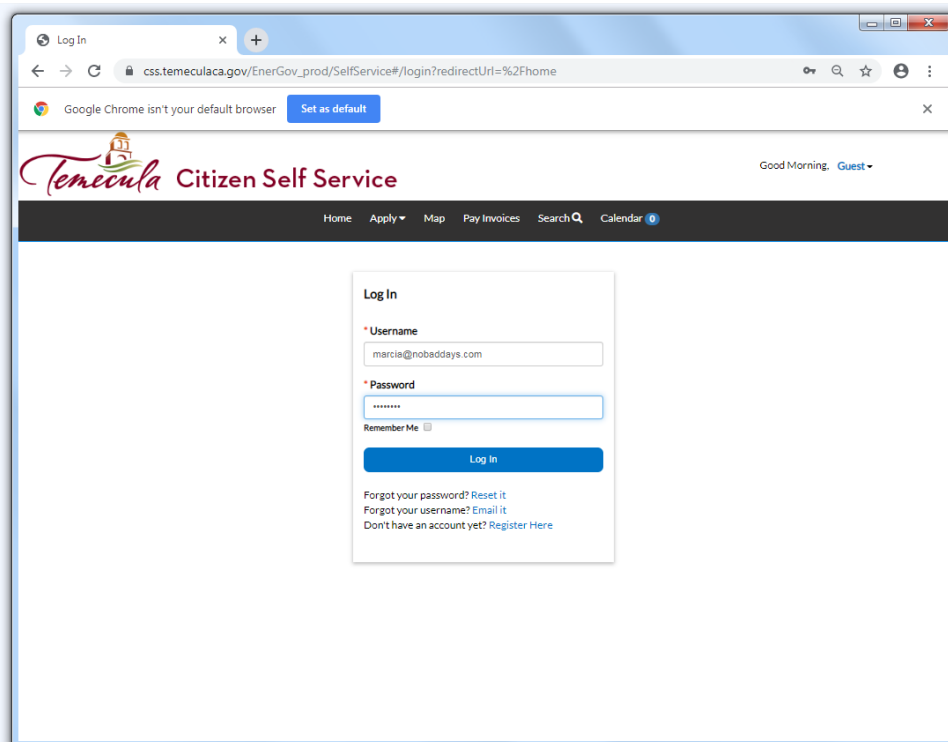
Log In ×

css.temeculaca.gov/EnerGov_prod/SelfService#/login?redirectUrl=%2Fhome

Google Chrome isn't your default browser Set as default ×

Temecula Citizen Self Service

Good Morning, Guest

Home Apply Map Pay Invoices Search Calendar 0

Log In

* Username

marcia@nobaddays.com

* Password

••••••••

Remember Me

Log In

Forgot your password? Reset it
Forgot your username? Email it
Don't have an account yet? Register Here